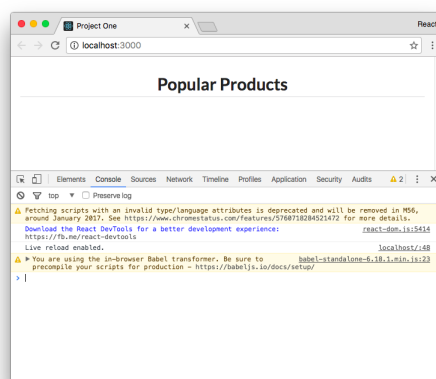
Project One
React
localhost:3000

Popular Products

Elements Console Sources Network Timeline Profiles Application Security Audits 2

top ▼ Preserve log

Fetching scripts with an invalid type/language attributes is deprecated and will be removed in M56, around January 2017. See https://www.chromestatus.com/features/5760718284521472 for more details.

Download the React DevTools for a better development experience: https://fb.me/react-devtools react-dom.js:5414

Live reload enabled. localhost/:48

▶ You are using the in-browser Babel transformer. Be sure to precompile your scripts for production - https://babeljs.io/docs/setup/ babel-standalone-6.18.1.min.js:23

>